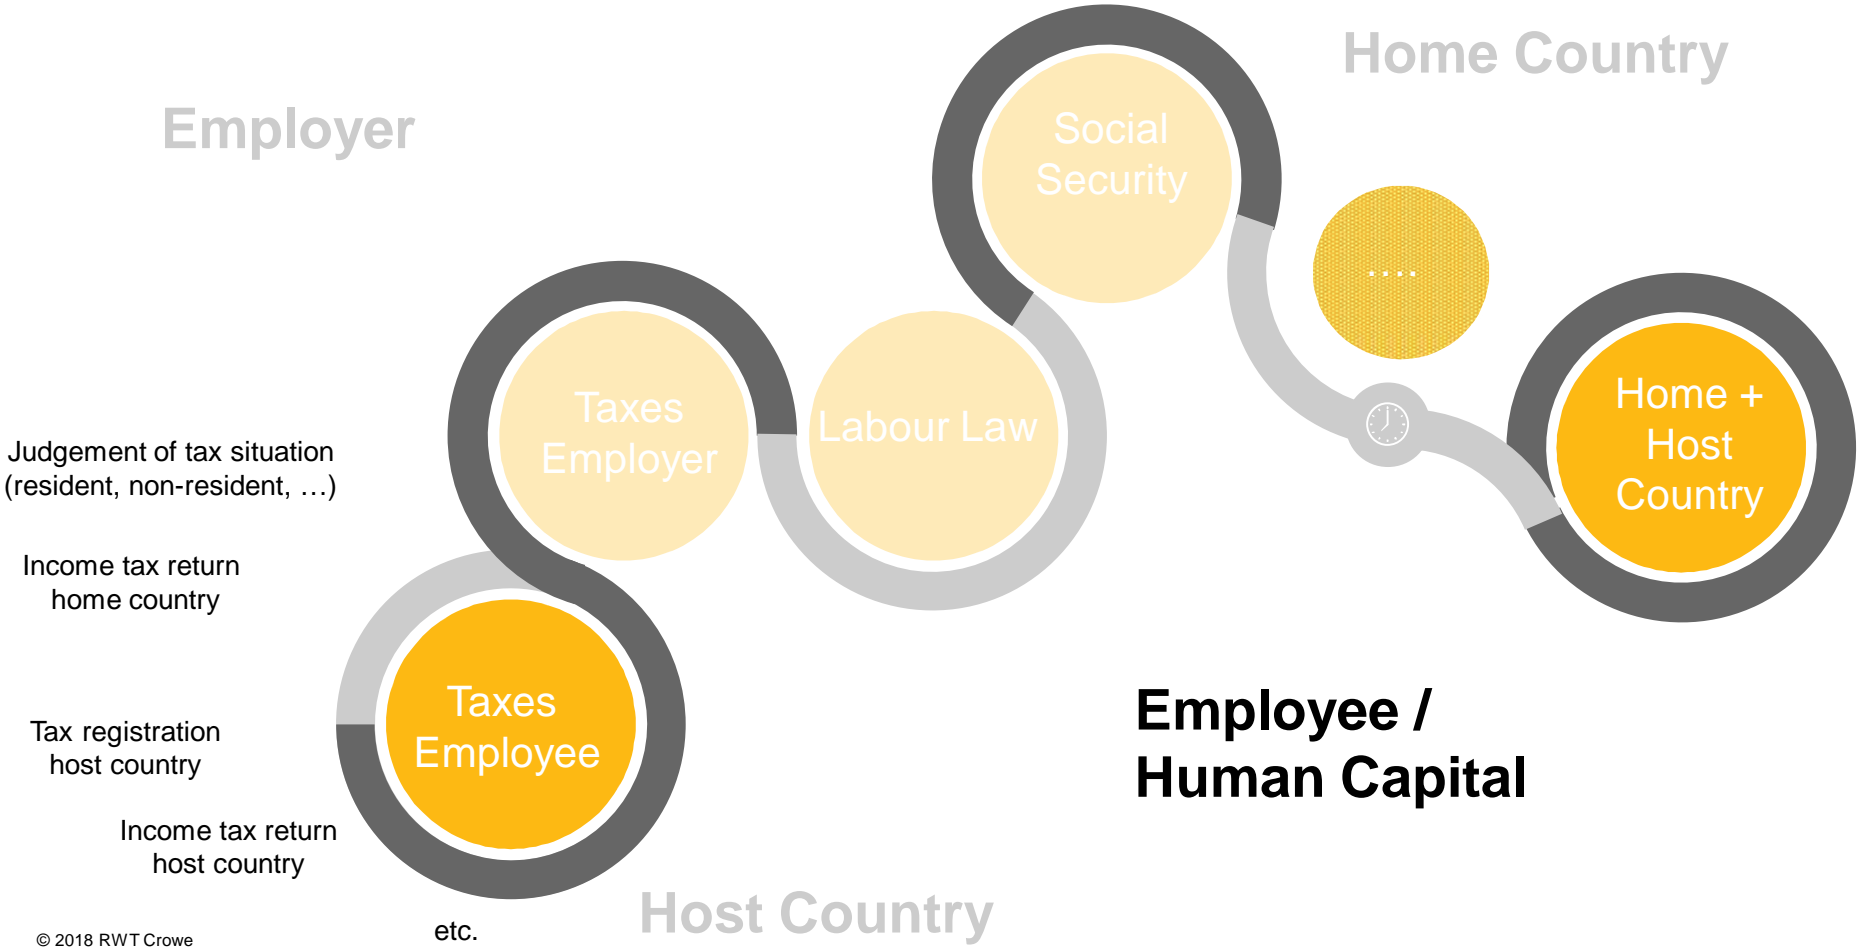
Employer

Home Country

Social Security

....

Taxes Employer

Labour Law

Home + Host Country

Judgement of tax situation (resident, non-resident, …)

Income tax return home country

Taxes Employee

Tax registration host country

Income tax return host country

etc.

Employee / Human Capital

Host Country

© 2018 RWT Crowe